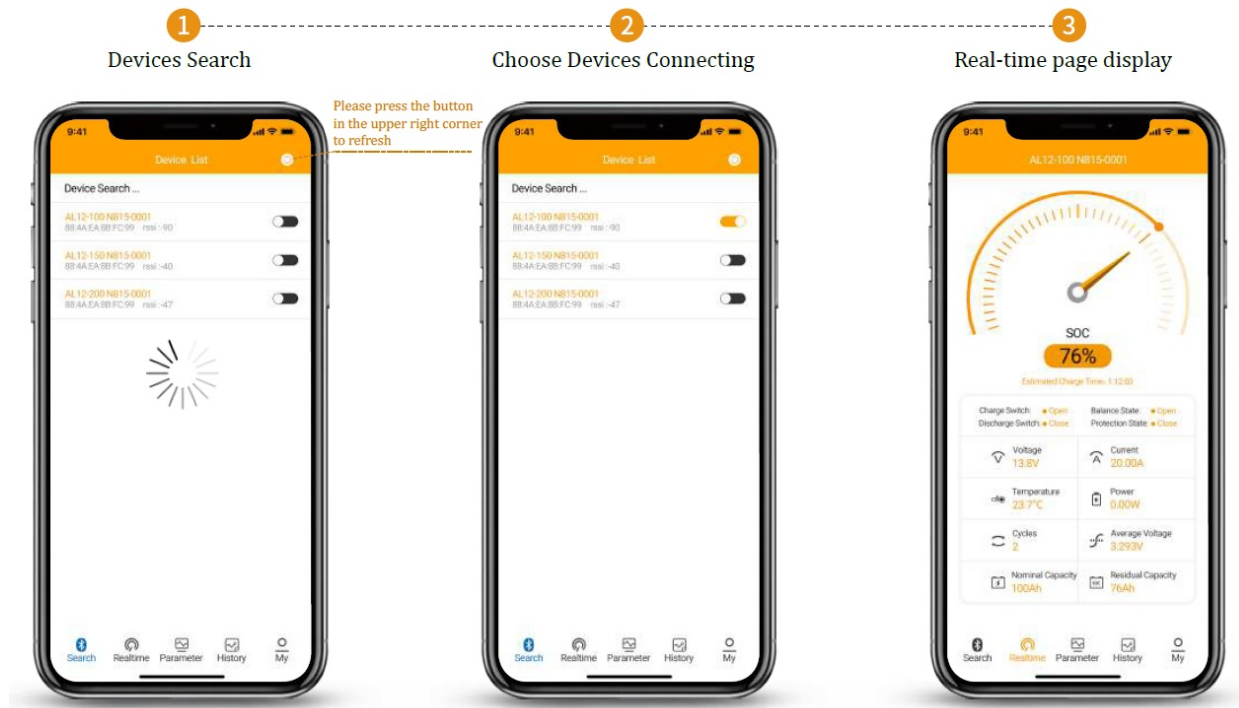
1
Devices Search

2
Choose Devices Connecting

3
Real-time page display

Please press the button in the upper right corner to refresh

9:41
Device List
Device Search ...
AL12-100 N815-0001
88:4A:EA:8B:FC:99 rssi :-90
AL12-150 N815-0001
88:4A:EA:8B:FC:99 rssi :-40
AL12-200 N815-0001
88:4A:EA:8B:FC:99 rssi :-47
Search Realtime Parameter History My

9:41
Device List
Device Search ...
AL12-100 N815-0001
88:4A:EA:8B:FC:99 rssi :-90
AL12-150 N815-0001
88:4A:EA:8B:FC:99 rssi :-40
AL12-200 N815-0001
88:4A:EA:8B:FC:99 rssi :-47
Search Realtime Parameter History My

9:41
AL12-100 N815-0001
SOC
76%
Estimated Charge Time: 1:12:00
Charge Switch: Open
Discharge Switch: Close
Balance State: Open
Protection State: Close
Voltage 13.8V
Current 20.00A
Temperature 23.7°C
Power 0.00W
Cycles 2
Average Voltage 3.293V
Nominal Capacity 100Ah
Residual Capacity 76Ah
Search Realtime Parameter History My